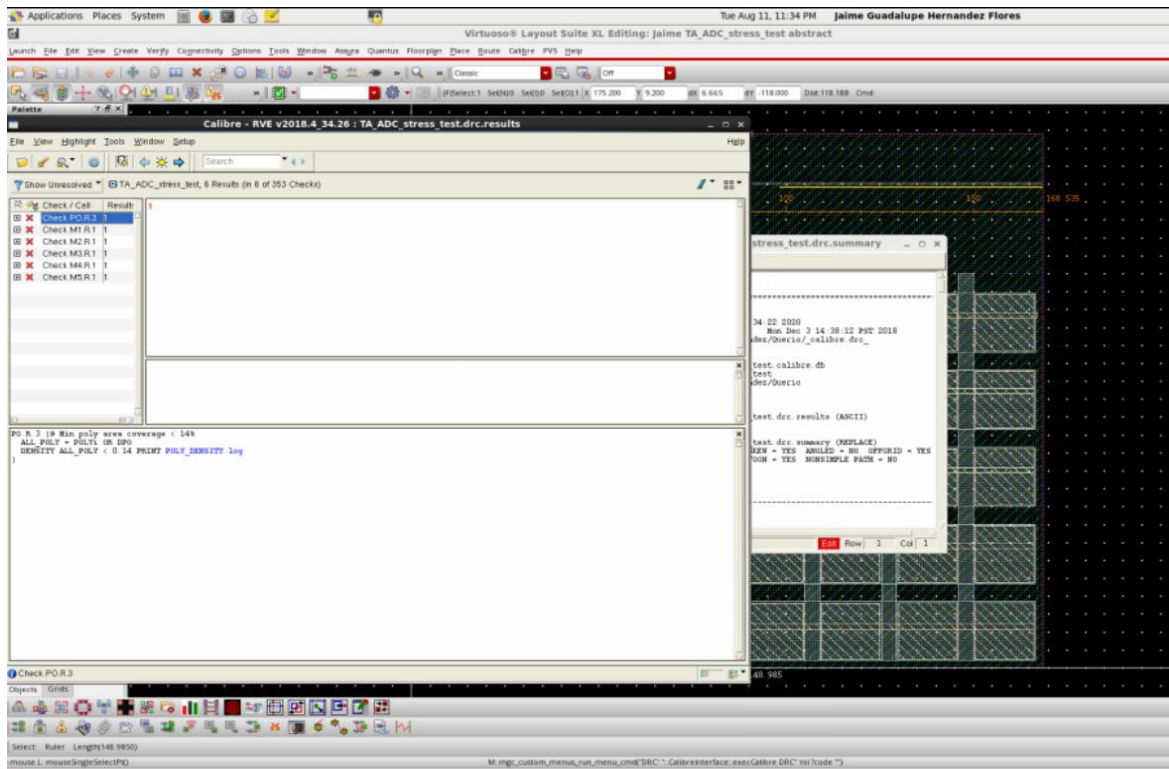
Applications Places System

Tue Aug 11, 11:34 PM Jaime Guadalupe Hernandez Flores

Virtuoso® Layout Suite XL Editing: Jaime TA_ADC_stress_test abstract

Launch File Edit View Create Verify Connectivity Options Tools Window Assura Quantus Floorplan Place Route Calibre PVS Help

Classic Off

(F)Select:1 Sel(N):0 Sel(I):0 Sel(O):1 X 175.200 Y 9.200 dX 6.665 dY -118.000 Dist 118.188 Cmd:

Palette

Calibre - RVE v2018.4_34.26 : TA_ADC_stress_test.drc.results

File View Highlight Tools Window Setup Help

Search

Show Unresolved TA_ADC_stress_test, 6 Results (in 6 of 353 Checks)

| Check / Cell | Result |
|---|---|
| Check PO.R.3 | 1 |
| Check M1.R.1 | 1 |
| Check M2.R.1 | 1 |
| Check M3.R.1 | 1 |
| Check M4.R.1 | 1 |
| Check M5.R.1 | 1 |

1

PO.R.3 {@ Min poly area coverage < 14%
ALL_POLY = POLY1 OR DPO
DENSITY ALL_POLY < 0.14 PRINT POLY_DENSITY.log
}

Check PO.R.3

stress_test.drc.summary

34:22 2020
Mon Dec 3 14:38:12 PST 2018
dez/Querio/_calibre.drc_

test.calibre.db
test
dez/Querio

test.drc.results (ASCII)

test.drc.summary (REPLACE)
KEW = YES ANGLED = NO OFFGRID = YES
DON = YES NONSIMPLE PATH = NO

Edit Row 1 Col 1

100 100 166.535

48.985

Objects Grids

Select: Ruler Length(148.9850)

mouse L: mouseSingleSelectPt()

M: mgc_custom_menus_run_menu_cmd("DRC" "::CalibreInterface::execCalibre DRC" nil ?code "")